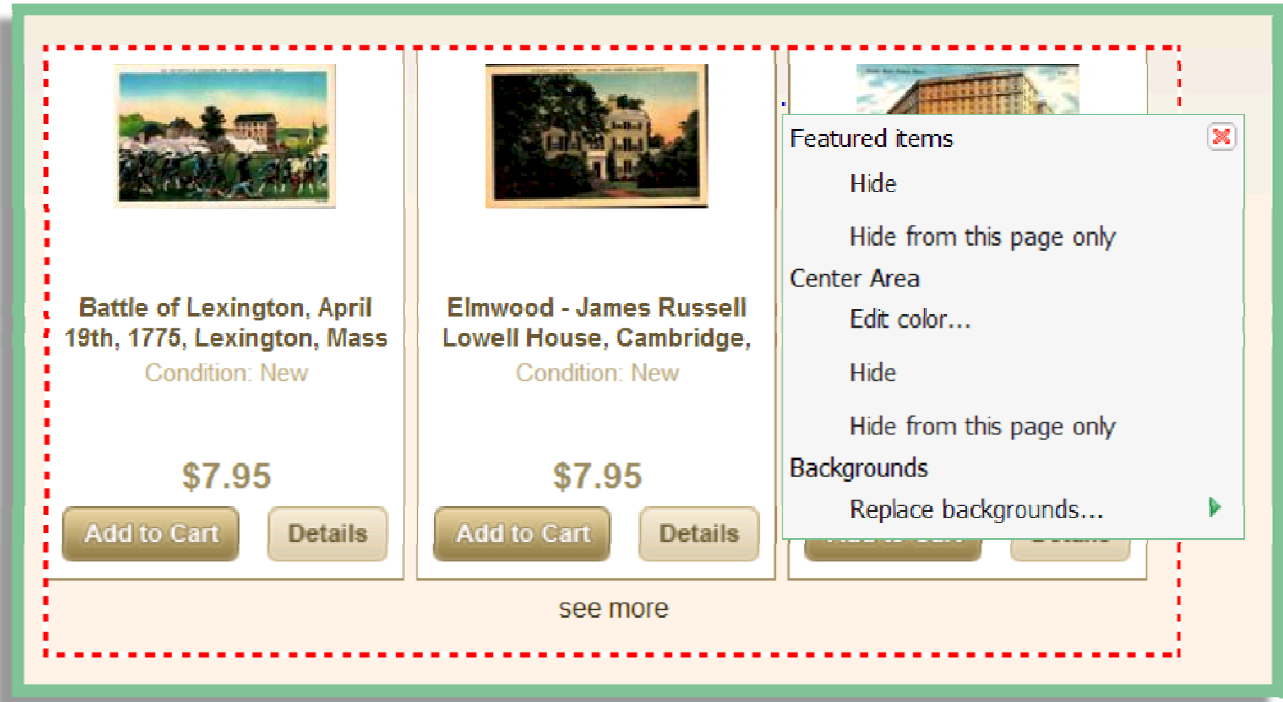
Battle of Lexington, April 19th, 1775, Lexington, Mass
Condition: New
$7.95
Add to Cart
Details

Elmwood - James Russell Lowell House, Cambridge,
Condition: New
$7.95
Add to Cart
Details

Featured items
Hide
Hide from this page only
Center Area
Edit color...
Hide
Hide from this page only
Backgrounds
Replace backgrounds...

see more